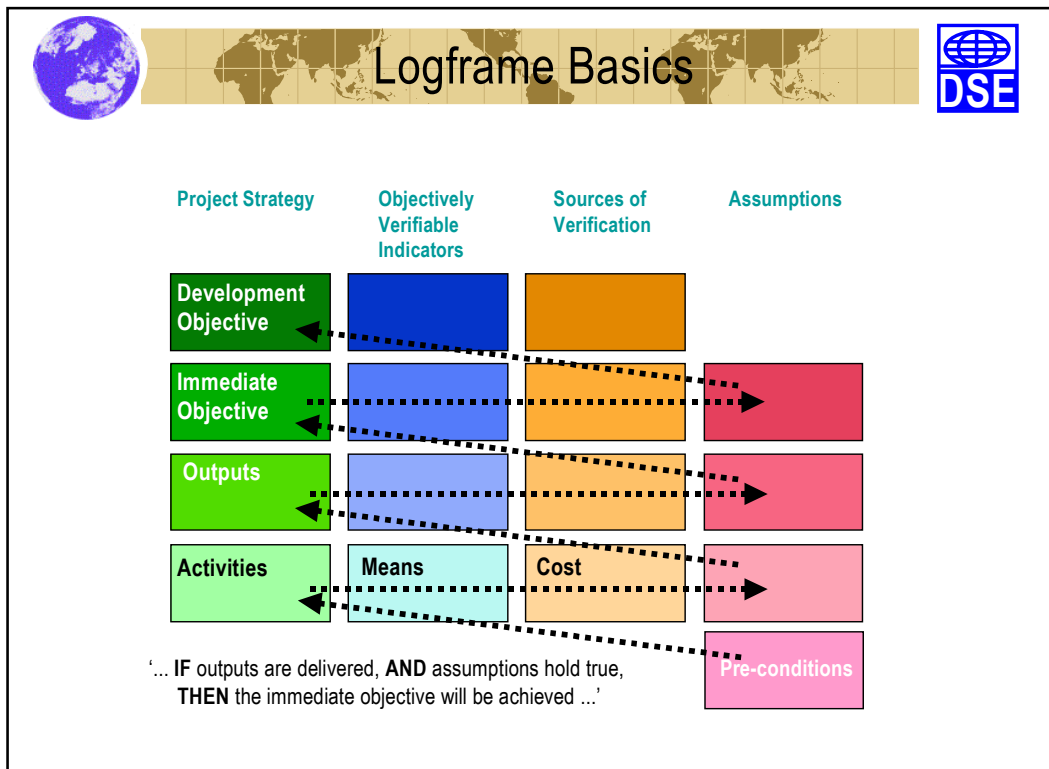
Logframe Basics

DSE

Project Strategy

Objectively Verifiable Indicators

Sources of Verification

Assumptions

Development Objective

Immediate Objective

Outputs

Activities

Means

Cost

Pre-conditions

'... **IF** outputs are delivered, **AND** assumptions hold true, **THEN** the immediate objective will be achieved ...'